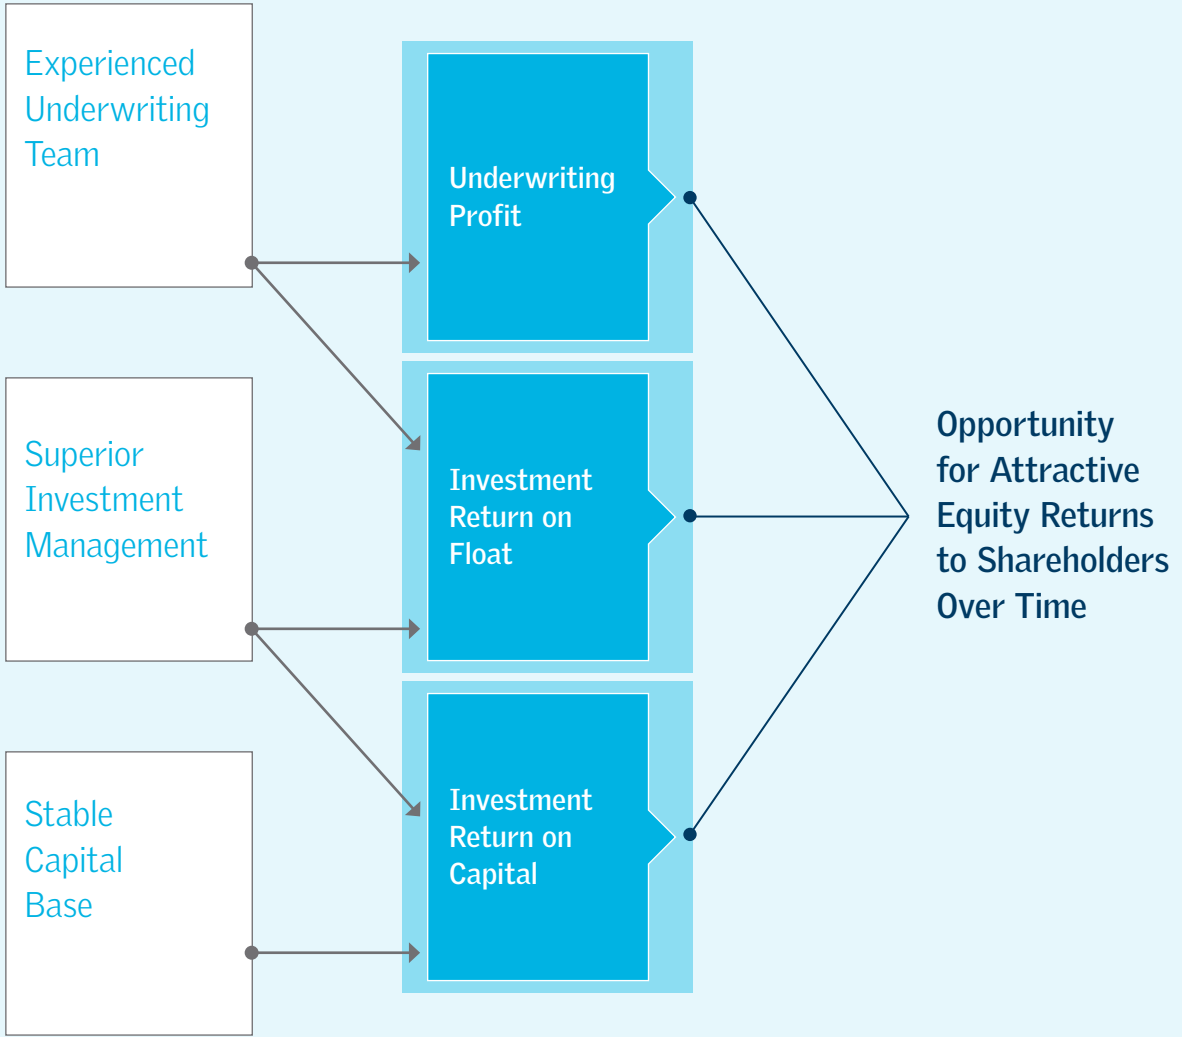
Experienced Underwriting Team

Superior Investment Management

Stable Capital Base

Underwriting Profit

Investment Return on Float

Investment Return on Capital

Opportunity for Attractive Equity Returns to Shareholders Over Time